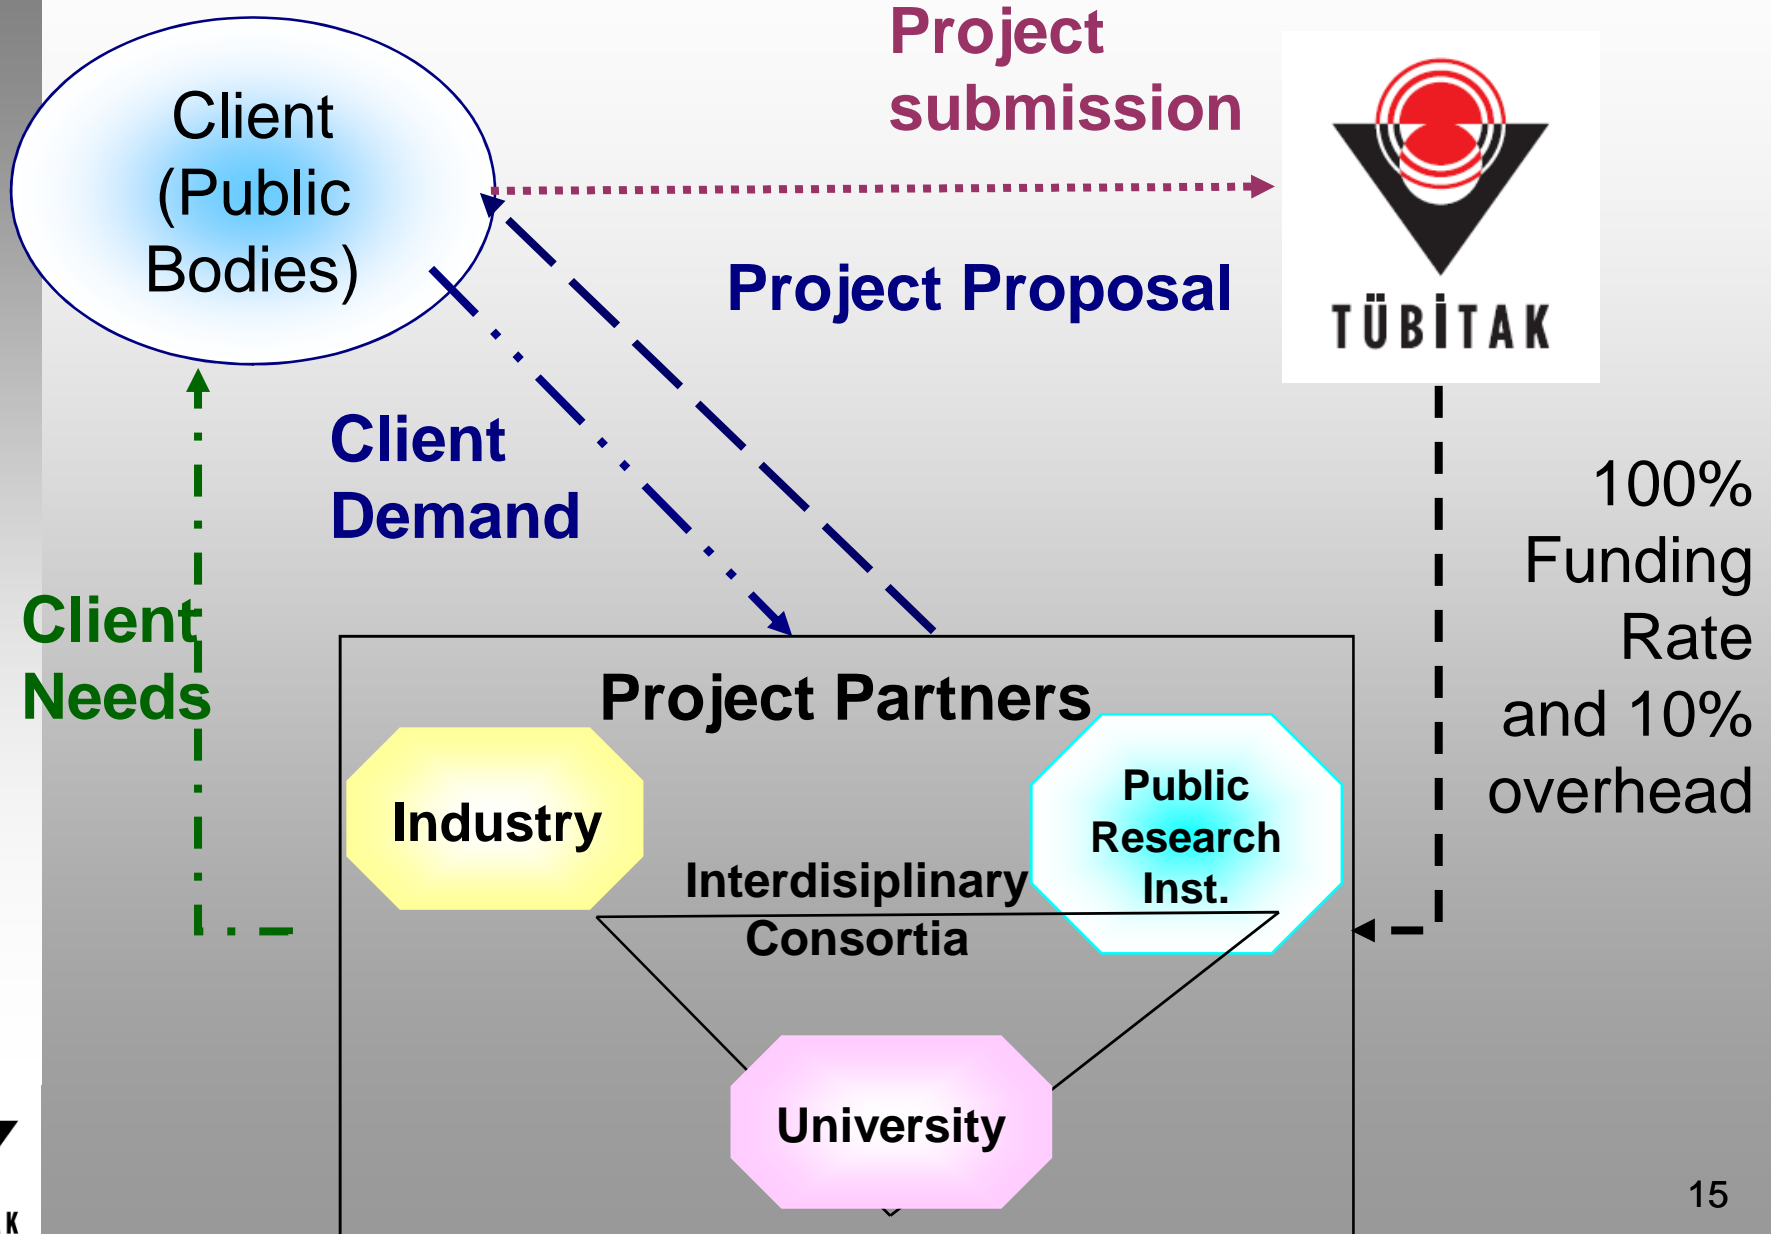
Client (Public Bodies)

Project submission

TÜBİTAK

Project Proposal

Client Demand

Client Needs

100% Funding Rate and 10% overhead

Project Partners

Industry

Public Research Inst.

Interdisiplinary Consortia

University

15

K